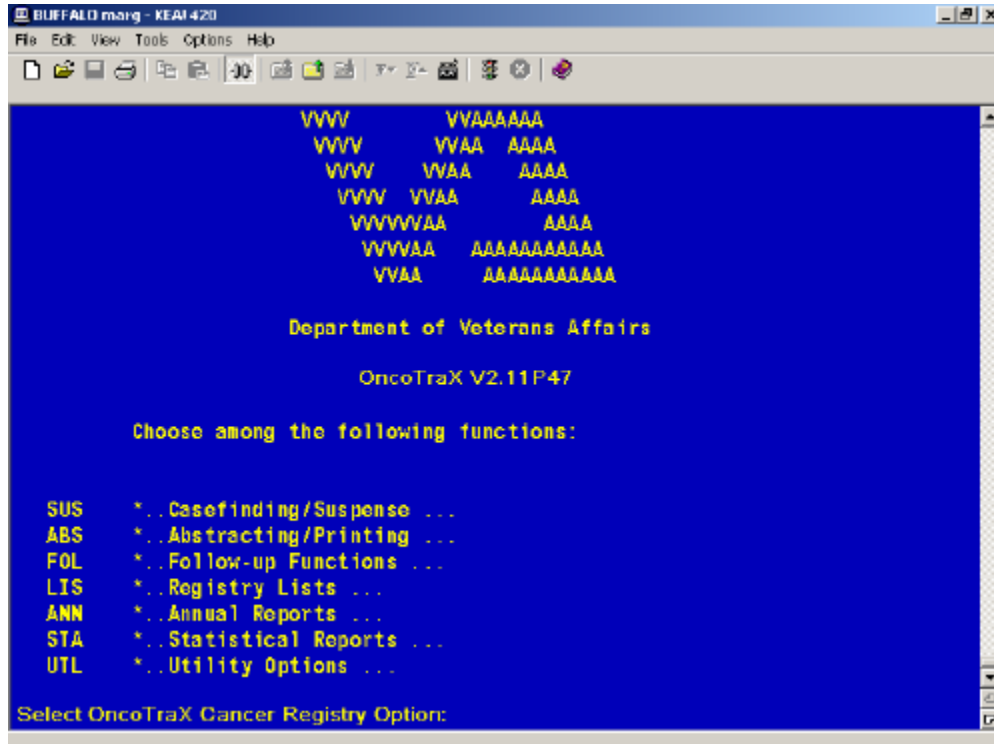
BUFFALO marg - KEA! 420

File Edit View Tools Options Help

VVVV          VVAAAAAA
VVVV        VVAA   AAAA
VVVV      VVAA      AAAA
VVVV   VVAA          AAAA
VVVVVVAA              AAAA
VVVVAA    AAAAAAAAAAA
VVAA       AAAAAAAAAAA

Department of Veterans Affairs

OncoTraX V2.11P47

Choose among the following functions:

SUS *..Casefinding/Suspense ...
ABS *..Abstracting/Printing ...
FOL *..Follow-up Functions ...
LIS *..Registry Lists ...
ANN *..Annual Reports ...
STA *..Statistical Reports ...
UTL *..Utility Options ...

Select OncoTraX Cancer Registry Option: